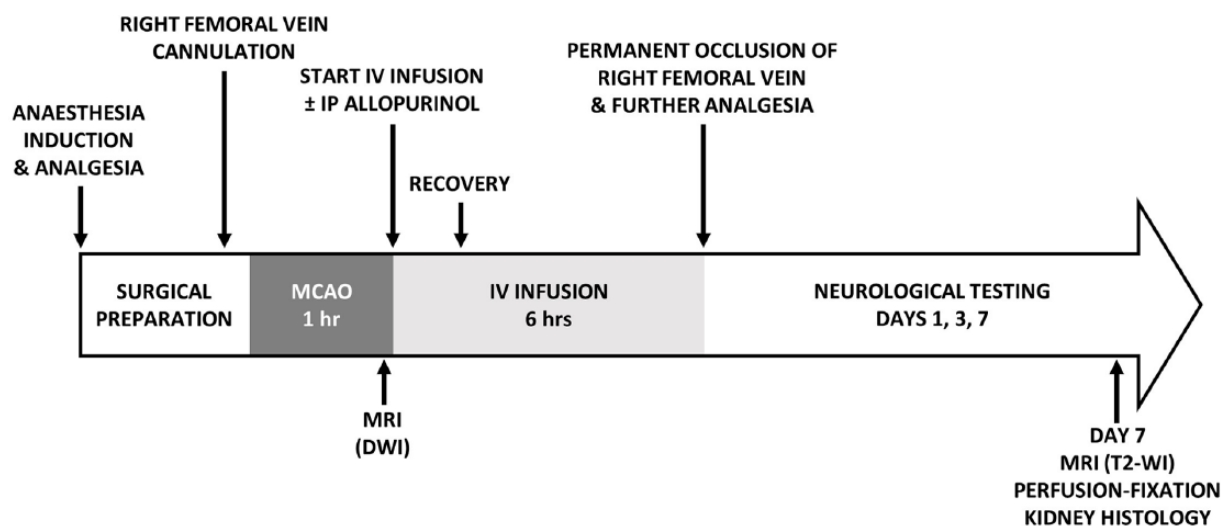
RIGHT FEMORAL VEIN CANNULATION

START IV INFUSION ± IP ALLOPURINOL

PERMANENT OCCLUSION OF RIGHT FEMORAL VEIN & FURTHER ANALGESIA

ANAESTHESIA INDUCTION & ANALGESIA

RECOVERY

SURGICAL PREPARATION

MCAO 1 hr

IV INFUSION 6 hrs

NEUROLOGICAL TESTING DAYS 1, 3, 7

MRI (DWI)

DAY 7 MRI (T2-WI) PERFUSION-FIXATION KIDNEY HISTOLOGY